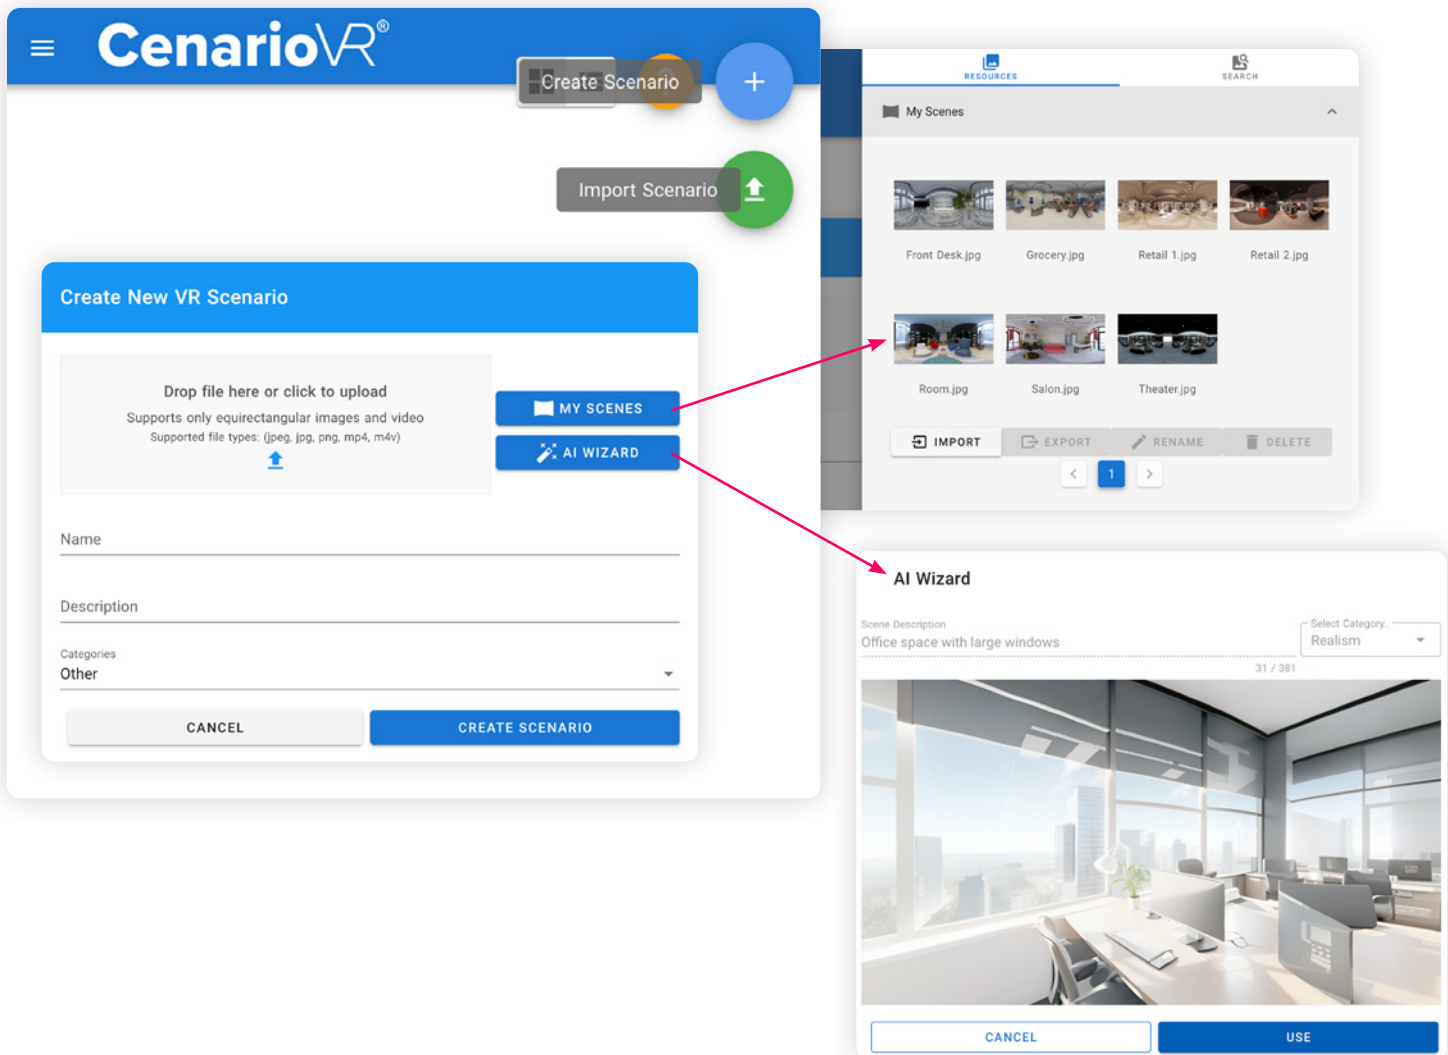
CenarioVR®

Create Scenario

Import Scenario

Create New VR Scenario

Drop file here or click to upload

Supports only equirectangular images and video

Supported file types: (jpeg, jpg, png, mp4, m4v)

MY SCENES

AI WIZARD

Name

Description

Categories

Other

CANCEL

CREATE SCENARIO

RESOURCES

SEARCH

My Scenes

Front Desk.jpg

Grocery.jpg

Retail 1.jpg

Retail 2.jpg

Room.jpg

Salon.jpg

Theater.jpg

IMPORT

EXPORT

RENAME

DELETE

1

AI Wizard

Scene Description

Office space with large windows

Select Category

Realism

31 / 381

CANCEL

USE